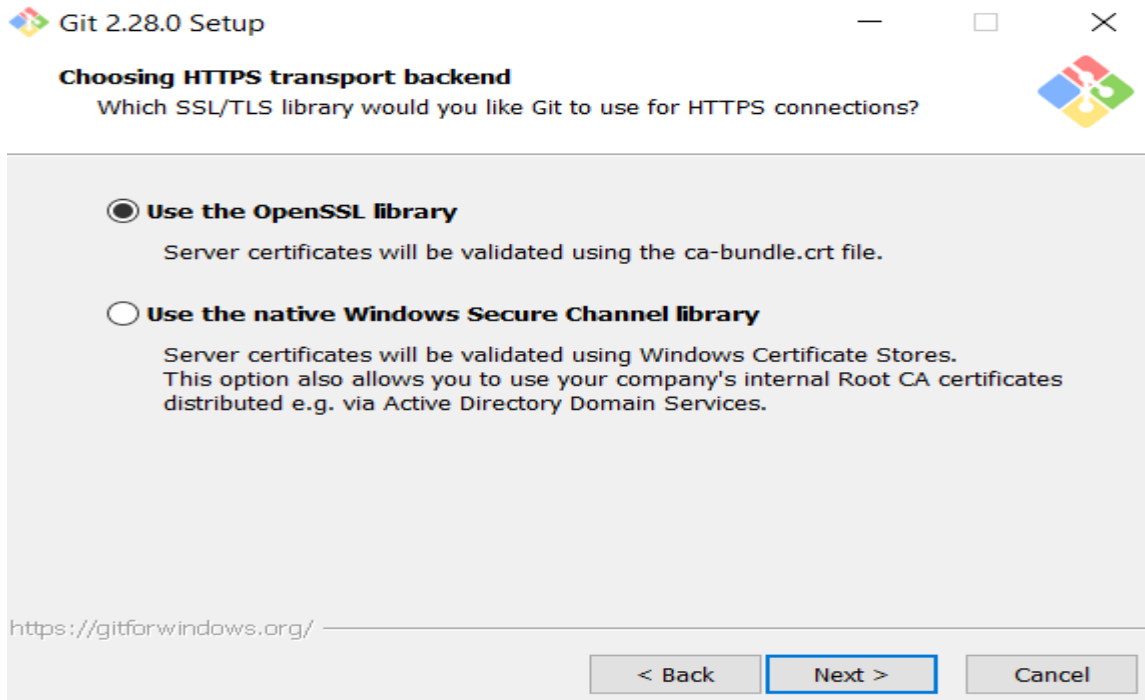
Git 2.28.0 Setup

Choosing HTTPS transport backend
Which SSL/TLS library would you like Git to use for HTTPS connections?

Use the OpenSSL library

Server certificates will be validated using the ca-bundle.crt file.

Use the native Windows Secure Channel library

Server certificates will be validated using Windows Certificate Stores.
This option also allows you to use your company's internal Root CA certificates distributed e.g. via Active Directory Domain Services.

https://gitforwindows.org/

< Back
Next >
Cancel